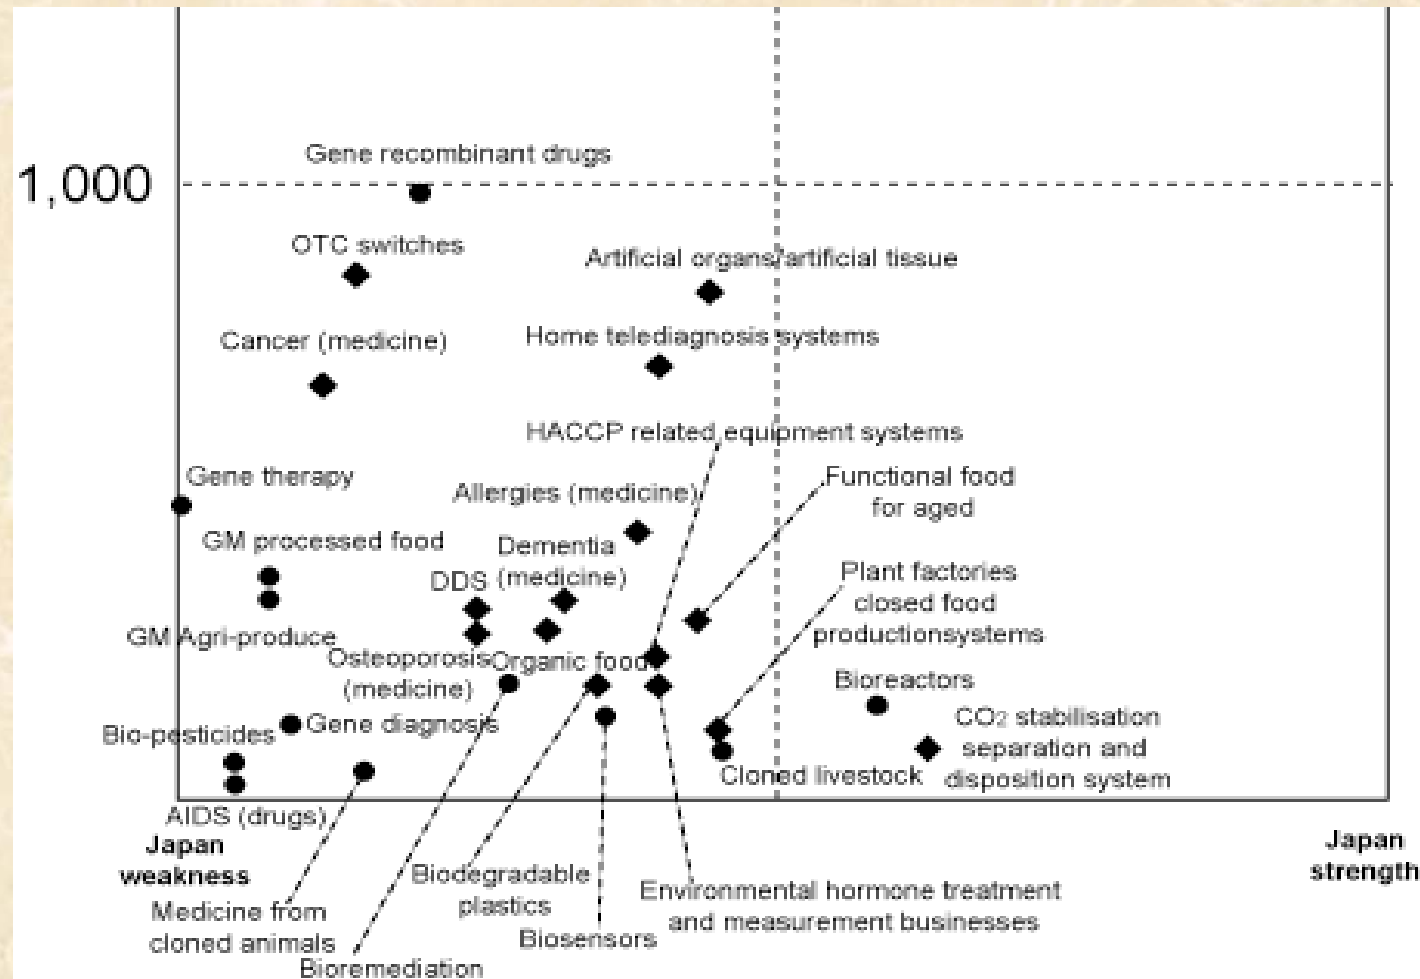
1,000

Gene recombinant drugs

OTC switches

Artificial organs/artificial tissue

Cancer (medicine)

Home telediagnosis systems

HACCP related equipment systems

Gene therapy

Allergies (medicine)

Functional food for aged

GM processed food

Dementia (medicine)

DDS

Plant factories closed food productionsystems

GM Agri-produce

Osteoporosis (medicine)

Organic food

Bioreactors

Gene diagnosis

$CO_2$ stabilisation separation and disposition system

Bio-pesticides

Cloned livestock

AIDS (drugs)

Japan weakness

Japan strength

Biodegradable plastics

Environmental hormone treatment and measurement businesses

Medicine from cloned animals

Biosensors

Bioremediation